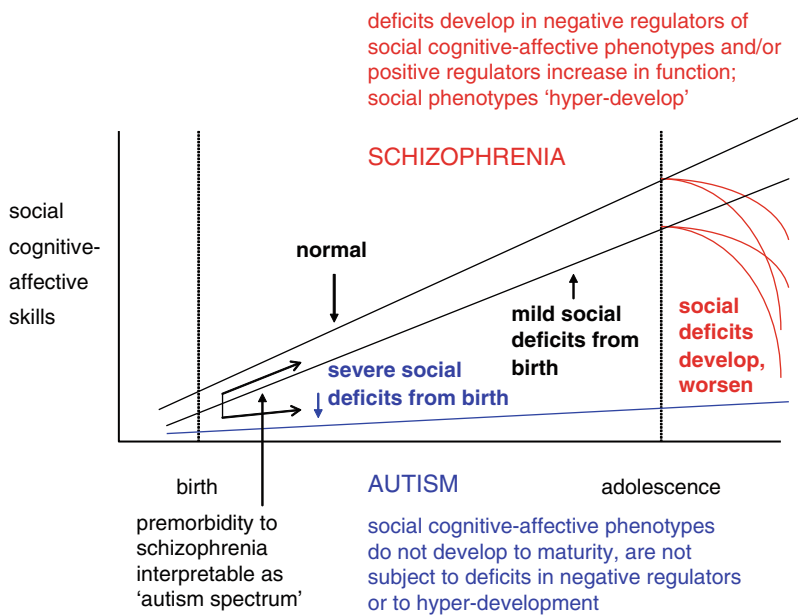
deficits develop in negative regulators of social cognitive-affective phenotypes and/or positive regulators increase in function; social phenotypes 'hyper-develop'

SCHIZOPHRENIA

social cognitive-affective skills

normal

mild social deficits from birth

social deficits develop, worsen

severe social deficits from birth

birth

AUTISM

adolescence

premorbidity to schizophrenia interpretable as 'autism spectrum'

social cognitive-affective phenotypes do not develop to maturity, are not subject to deficits in negative regulators or to hyper-development